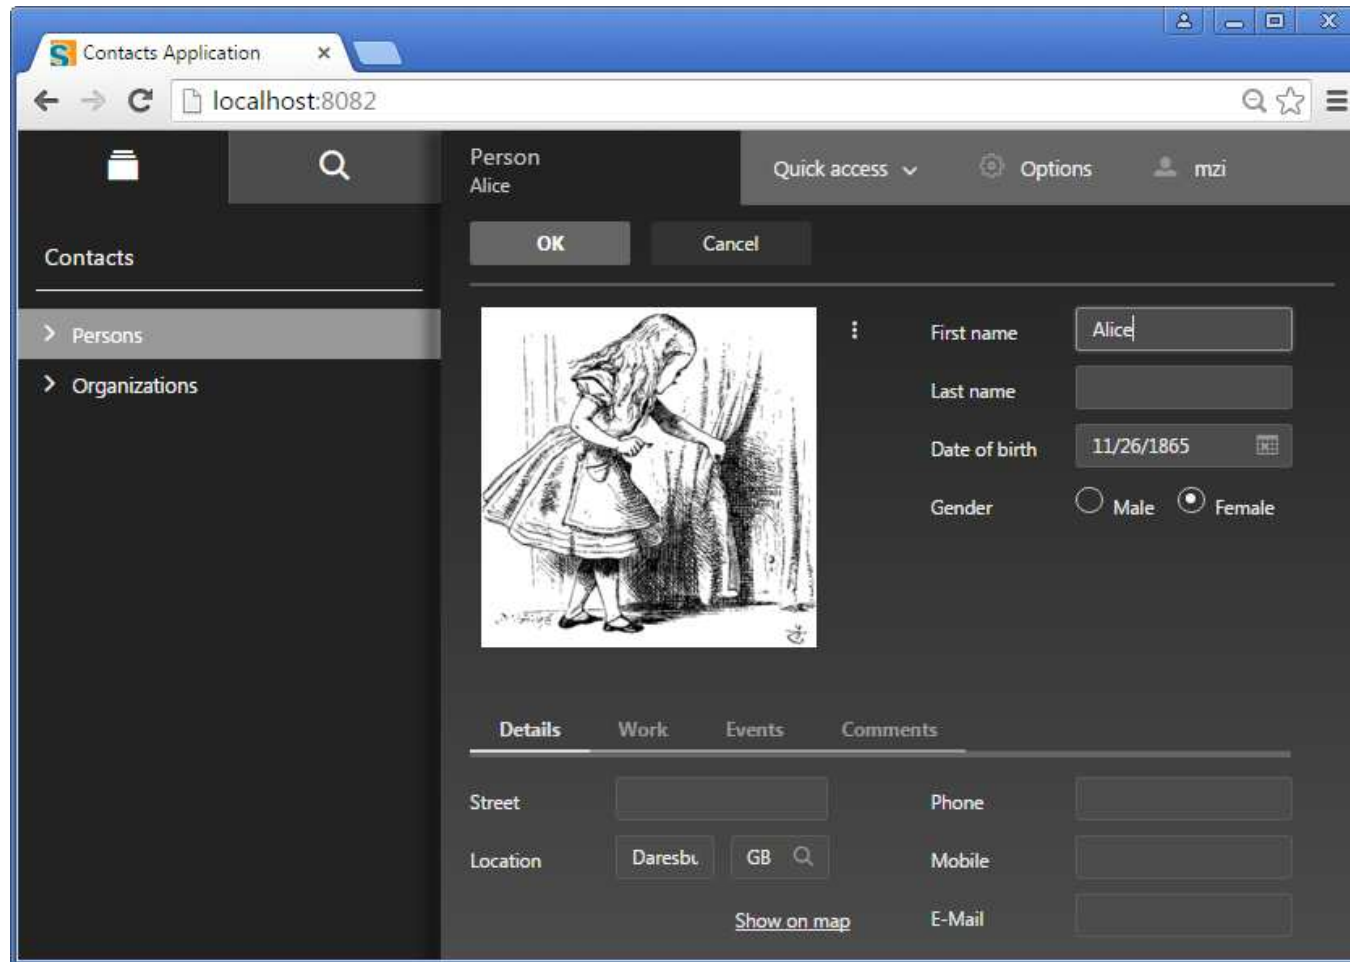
Contacts Application ×

localhost:8082

Contacts

Persons

Organizations

Person
Alice

Quick access

Options

mzi

OK

Cancel

First name
Alice

Last name

Date of birth
11/26/1865

Gender
Male
Female

Details
Work
Events
Comments

Street

Location
Daresbu
GB

Show on map

Phone

Mobile

E-Mail